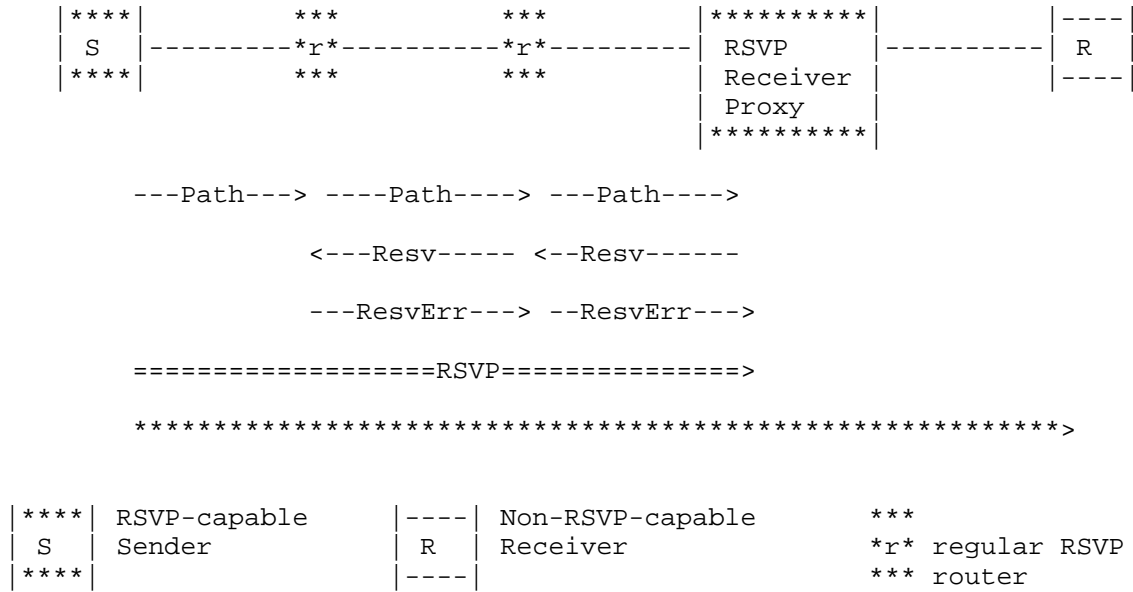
|****|          ***              ***              |*********|          |----|
| S  |---------*r*----------*r*---------| RSVP      |----------| R  |
|****|          ***              ***              | Receiver |          |----|
                                                   | Proxy     |
                                                   |*********|

---Path---> ----Path----> ---Path---->

<---Resv----- <--Resv------

---ResvErr---> --ResvErr--->

==================RSVP===============>

**********************************************************>

|****| RSVP-capable      |----| Non-RSVP-capable      ***
| S  | Sender            | R  | Receiver              *r* regular RSVP
|****|                   |----|                       *** router